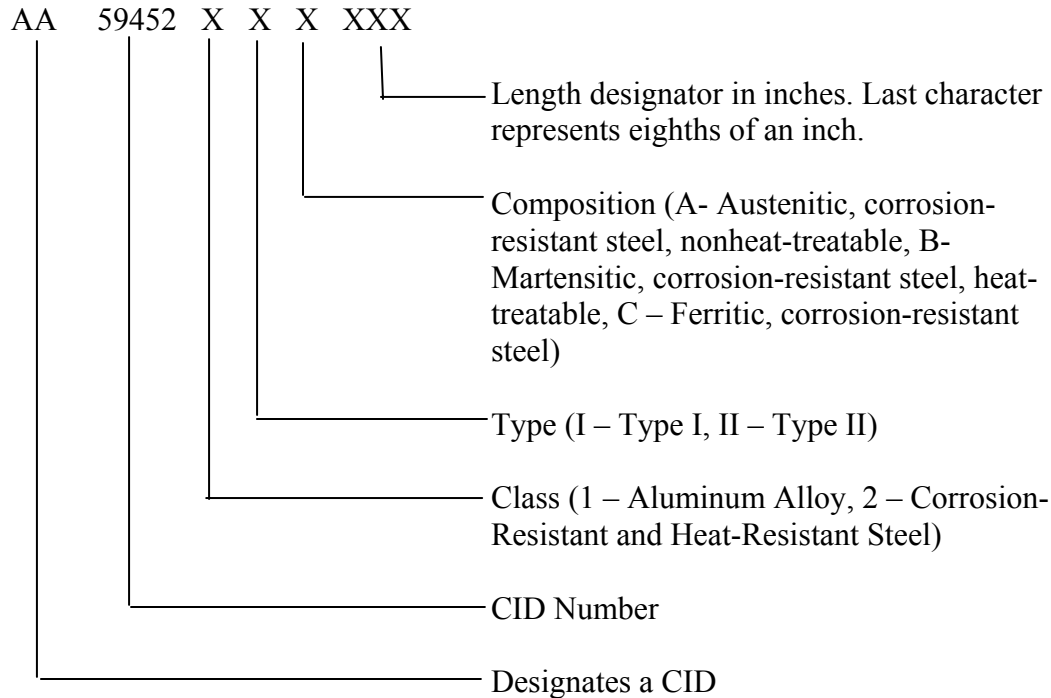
AA 59452 X X X XXX

Length designator in inches. Last character represents eighths of an inch.

Composition (A- Austenitic, corrosion-resistant steel, nonheat-treatable, B- Martensitic, corrosion-resistant steel, heat-treatable, C – Ferritic, corrosion-resistant steel)

Type (I – Type I, II – Type II)

Class (1 – Aluminum Alloy, 2 – Corrosion-Resistant and Heat-Resistant Steel)

CID Number

Designates a CID